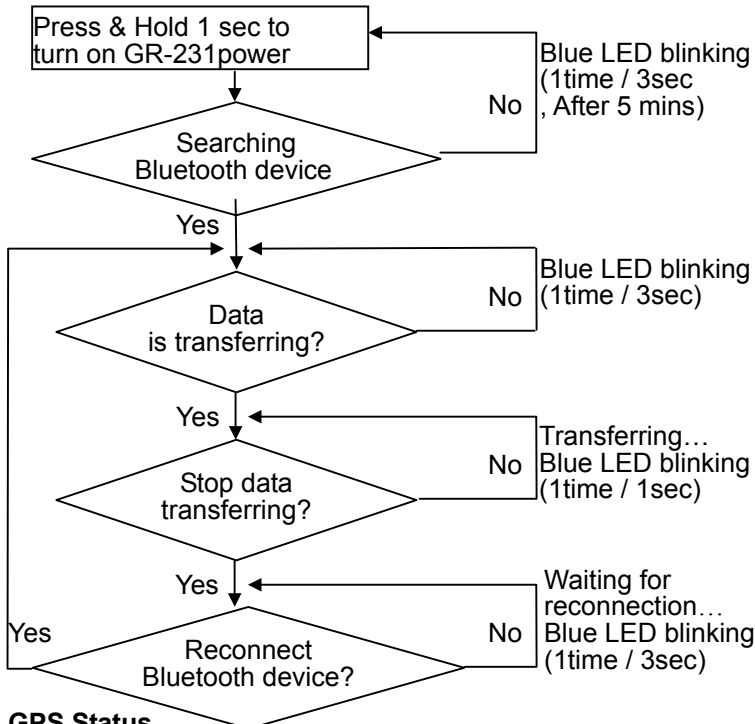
Press & Hold 1 sec to turn on GR-231power

Blue LED blinking (1time / 3sec , After 5 mins)

No

Searching Bluetooth device

Yes

Blue LED blinking (1time / 3sec)

No

Data is transferring?

Yes

Transferring… Blue LED blinking (1time / 1sec)

No

Stop data transferring?

Yes

Waiting for reconnection… Blue LED blinking (1time / 3sec)

Yes

No

Reconnect Bluetooth device?

GPS Status